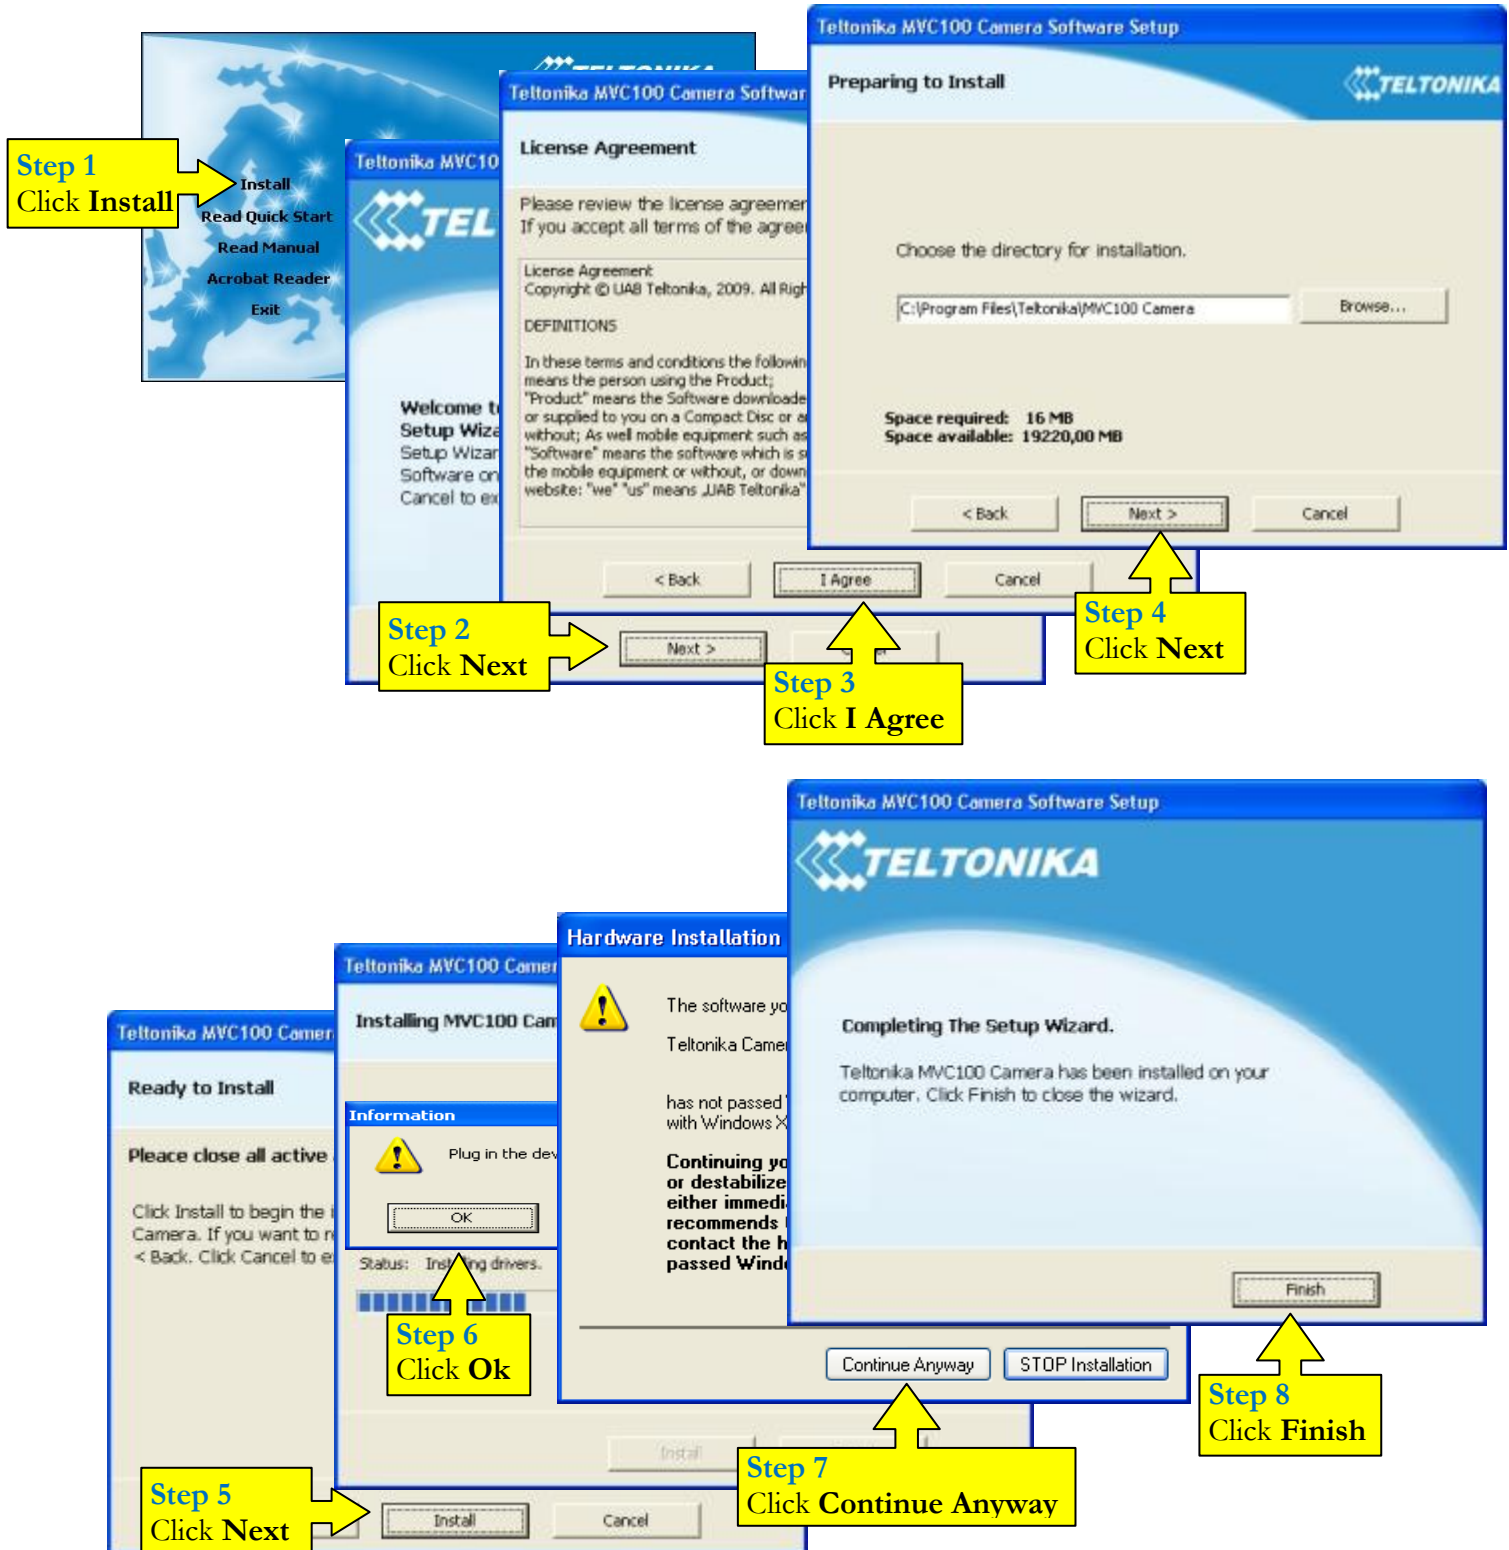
Step 1
Click Install

Install
Read Quick Start
Read Manual
Acrobat Reader
Exit

Teltonika MVC10

TEL

Welcome t
Setup Wiza
Setup Wizar
Software on
Cancel to ex

Teltonika MVC100 Camera Softwar

License Agreement

Please review the license agreemer
If you accept all terms of the agree

License Agreement
Copyright © UAB Teltonika, 2009. All Righ

DEFINITIONS

In these terms and conditions the followin
means the person using the Product;
"Product" means the Software downloade
or supplied to you on a Compact Disc or a
without; As well mobile equipment such as
"Software" means the software which is s
the mobile equipment or without, or down
website: "we" "us" means ,UAB Teltonika"

< Back
I Agree
Cancel

Next >

Step 2
Click Next

Step 3
Click I Agree

Teltonika MVC100 Camera Software Setup

Preparing to Install

TELTONIKA

Choose the directory for installation.

C:\Program Files\Teltonika\MVC100 Camera

Browse...

Space required: 16 MB
Space available: 19220,00 MB

< Back
Next >
Cancel

Step 4
Click Next

Teltonika MVC100 Camer

Ready to Install

Pleace close all active

Click Install to begin the i
Camera. If you want to r
< Back. Click Cancel to e

Step 5
Click Next

Teltonika MVC100 Camer

Installing MVC100 Cam

Information

Plug in the dev

OK

Status: Ins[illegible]ing drivers.

Step 6
Click Ok

Install

Install
Cancel

Hardware Installation

The software yo

Teltonika Camer

has not passed
with Windows X

Continuing yo
or destabilize
either immedi
recommends
contact the h
passed Windo

Continue Anyway
STOP Installation

Step 7
Click Continue Anyway

Teltonika MVC100 Camera Software Setup

TELTONIKA

Completing The Setup Wizard.

Teltonika MVC100 Camera has been installed on your computer. Click Finish to close the wizard.

Finish

Step 8
Click Finish